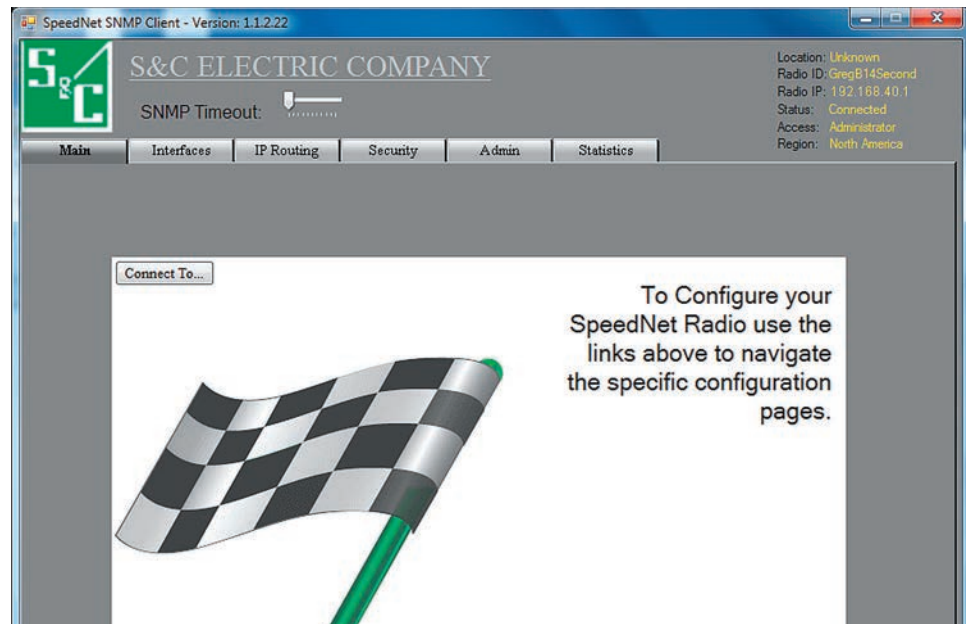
SpeedNet SNMP Client - Version: 1.1.2.22

S&C

S&C ELECTRIC COMPANY

SNMP Timeout:

Location: Unknown
Radio ID: GregB14Second
Radio IP: 192.168.40.1
Status: Connected
Access: Administrator
Region: North America

Main | Interfaces | IP Routing | Security | Admin | Statistics

Connect To...

To Configure your SpeedNet Radio use the links above to navigate the specific configuration pages.